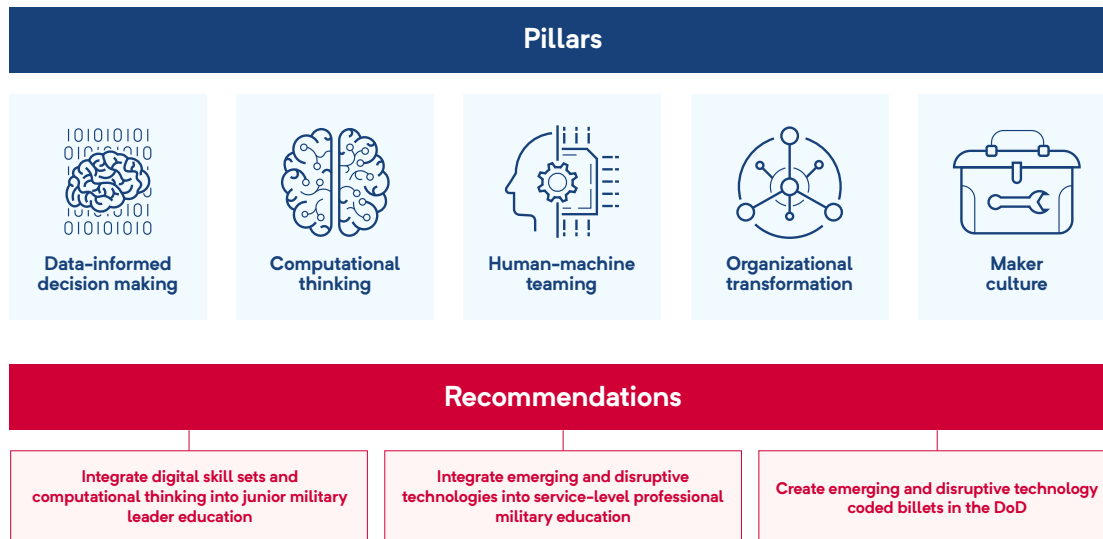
Pillars

10101010101
0101010
10101
10101
1010101
0101010101

Data-informed decision making

Computational thinking

Human-machine teaming

Organizational transformation

Maker culture

Recommendations

Integrate digital skill sets and computational thinking into junior military leader education

Integrate emerging and disruptive technologies into service-level professional military education

Create emerging and disruptive technology coded billets in the DoD